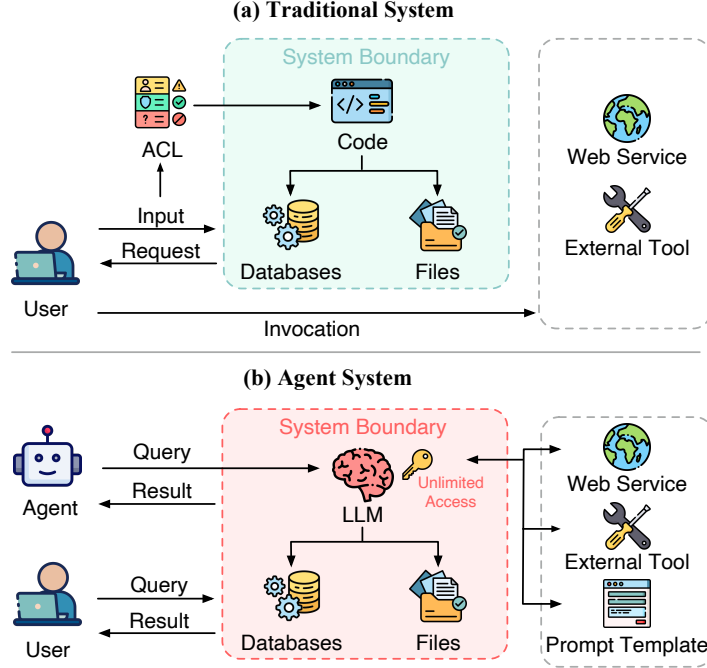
(a) Traditional System

System Boundary

ACL

Code

Web Service

External Tool

Input

Request

Databases

Files

User

Invocation

(b) Agent System

System Boundary

Agent

Query

Result

LLM

Unlimited Access

Web Service

External Tool

User

Query

Result

Databases

Files

Prompt Template